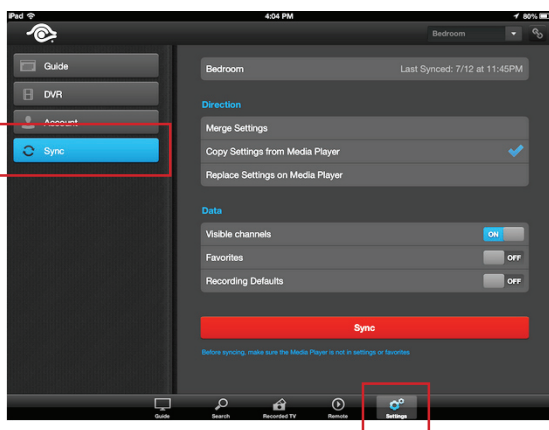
iPad
4:04 PM
80%
Bedroom

Guide
DVR
Account
Sync

Bedroom
Last Synced: 7/12 at 11:45PM

Direction
Merge Settings
Copy Settings from Media Player
Replace Settings on Media Player

Data
Visible channels ON
Favorites OFF
Recording Defaults OFF

Sync

Before syncing, make sure the Media Player is not in settings or favorites.

Guide
Search
Recorded TV
Remote
Settings